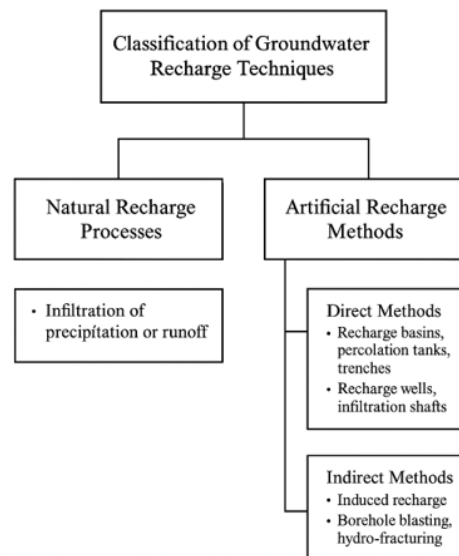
Classification of Groundwater Recharge Techniques

Natural Recharge Processes

• Infiltration of precipitation or runoff

Artificial Recharge Methods

Direct Methods
• Recharge basins, percolation tanks, trenches
• Recharge wells, infiltration shafts

Indirect Methods
• Induced recharge
• Borehole blasting, hydro-fracturing